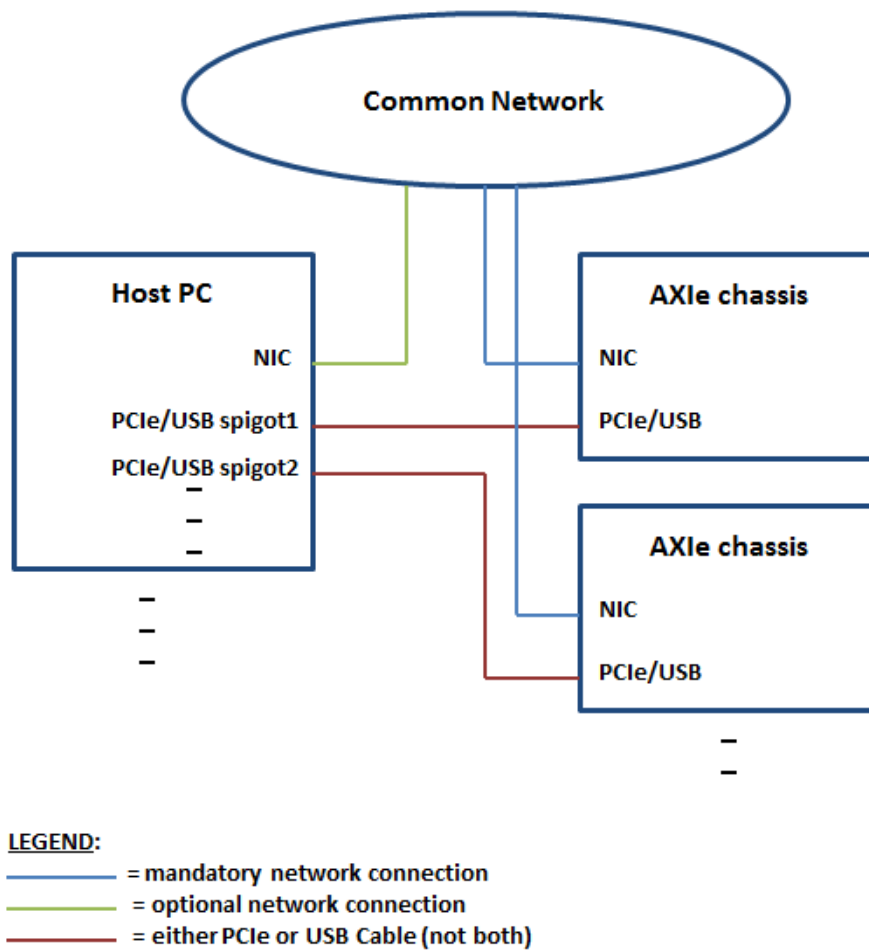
Common Network

Host PC

NIC

PCIe/USB spigot1

PCIe/USB spigot2

–
–
–

–
–
–

AXIe chassis

NIC

PCIe/USB

AXIe chassis

NIC

PCIe/USB

–
–

LEGEND:

= mandatory network connection

= optional network connection

= either PCIe or USB Cable (not both)